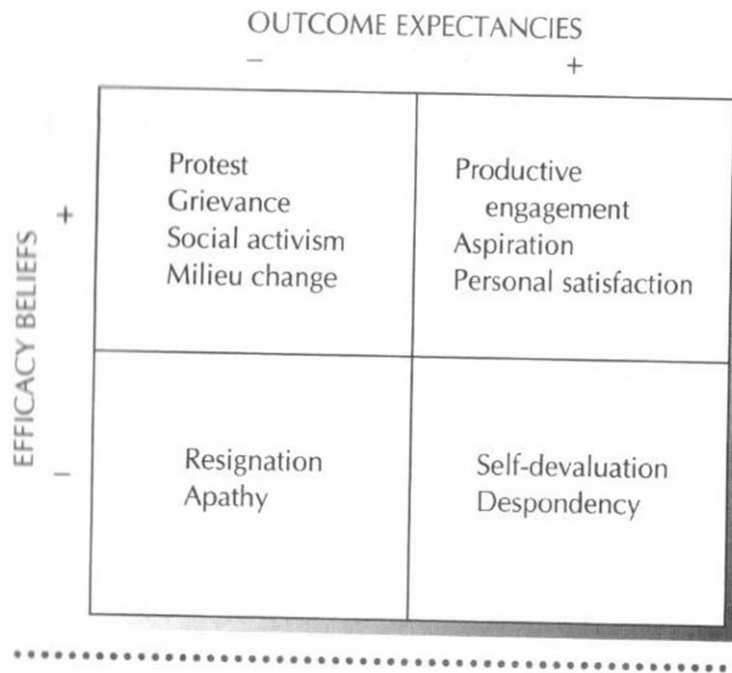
OUTCOME EXPECTANCIES

–

+

EFFICACY BELIEFS

+

–

| Protest<br>Grievance<br>Social activism<br>Milieu change | Productive engagement<br>Aspiration<br>Personal satisfaction |
|---|---|
| Resignation<br>Apathy | Self-devaluation<br>Despondency |